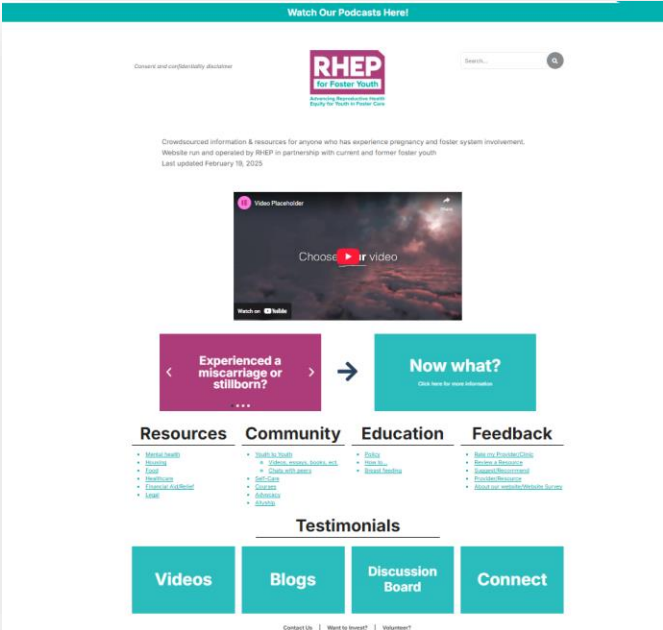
Watch Our Podcasts Here!

Consent and confidentiality disclaimer

RHEP
for Foster Youth
Advancing Reproductive Health Equity for Youth in Foster Care

Search...

Crowdsourced information & resources for anyone who has experience pregnancy and foster system involvement.
Website run and operated by RHEP in partnership with current and former foster youth
Last updated February 19, 2025

Video Placeholder

Share

Choose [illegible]r video

Watch on YouTube

Experienced a miscarriage or stillborn?

Now what?
Click here for more information

Resources
- Mental health
- Housing
- Food
- Healthcare
- Financial Aid/Relief
- Legal

Community
- Youth to Youth
  - Videos, essays, books, ect.
  - Chats with peers
- Self-Care
- Courses
- Advocacy
- Allyship

Education
- Policy
- How to...
- Breast feeding

Feedback
- Rate my Provider/Clinic
- Review a Resource
- Suggest/Recommend
- Provider/Resource
- About our website/Website Survey

Testimonials

Videos

Blogs

Discussion Board

Connect

Contact Us | Want to Invest? | Volunteer?